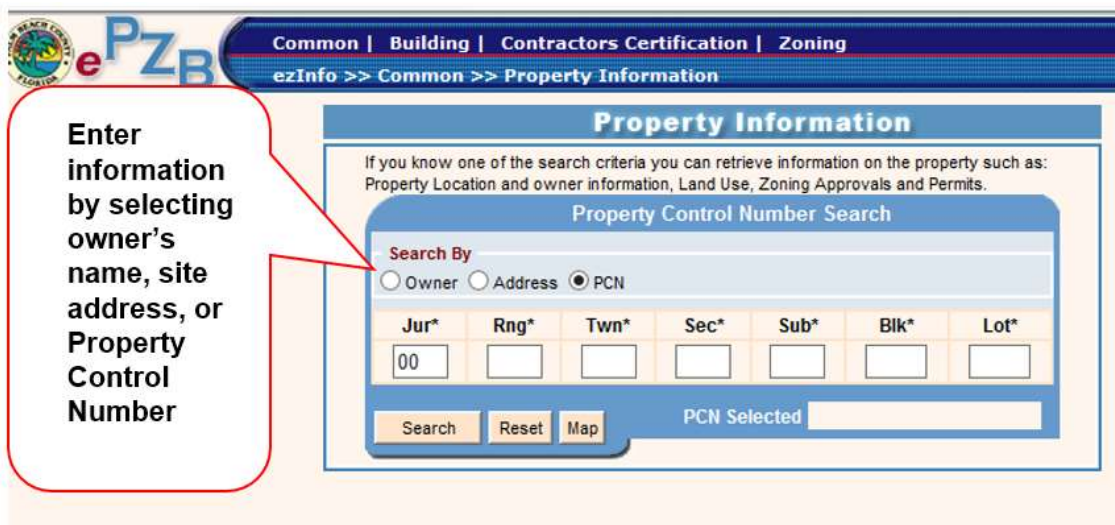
PALM BEACH COUNTY FLORIDA

ePZB

Common | Building | Contractors Certification | Zoning

ezInfo >> Common >> Property Information

Enter information by selecting owner's name, site address, or Property Control Number

Property Information

If you know one of the search criteria you can retrieve information on the property such as: Property Location and owner information, Land Use, Zoning Approvals and Permits.

Property Control Number Search

Search By

Owner Address PCN

| Jur* | Rng* | Twn* | Sec* | Sub* | Blk* | Lot* |
|---|---|---|---|---|---|---|
| 00 | | | | | | |

Search Reset Map

PCN Selected